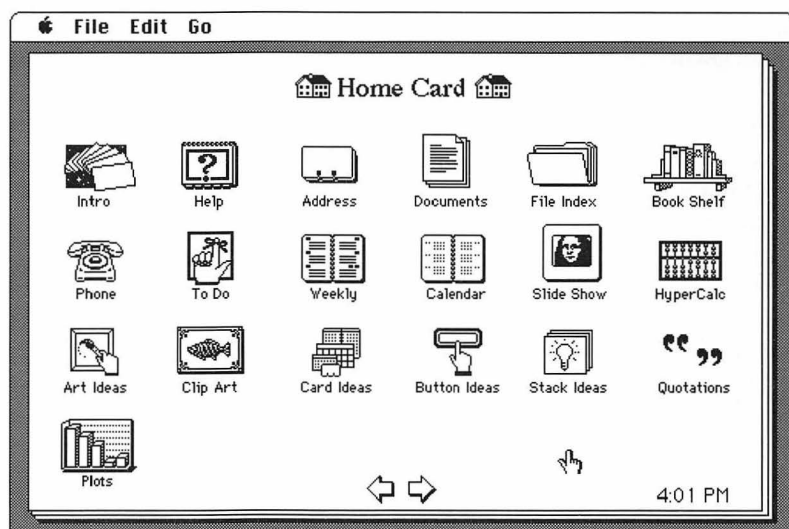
File Edit Go

Home Card

Intro
Help
Address
Documents
File Index
Book Shelf

Phone
To Do
Weekly
Calendar
Slide Show
HyperCalc

Art Ideas
Clip Art
Card Ideas
Button Ideas
Stack Ideas
Quotations

Plots

4:01 PM